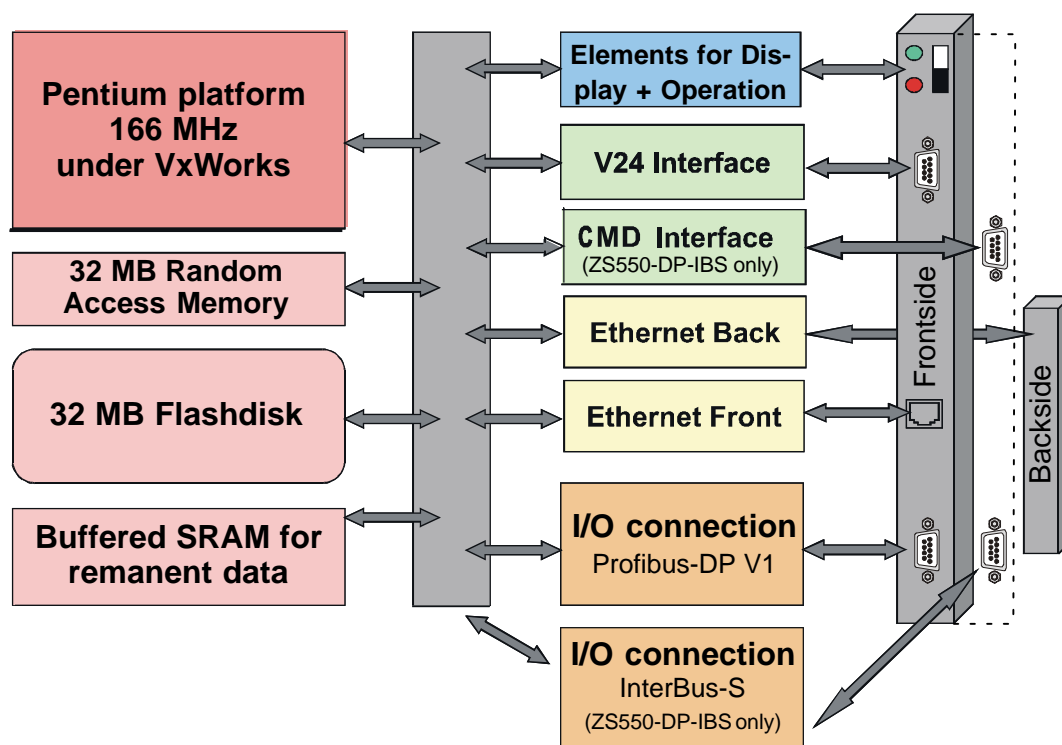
Pentium platform 166 MHz under VxWorks

32 MB Random Access Memory

32 MB Flashdisk

Buffered SRAM for remanent data

Elements for Display + Operation

V24 Interface

CMD Interface
(ZS550-DP-IBS only)

Ethernet Back

Ethernet Front

I/O connection
Profibus-DP V1

I/O connection
InterBus-S
(ZS550-DP-IBS only)

Frontside

Backside